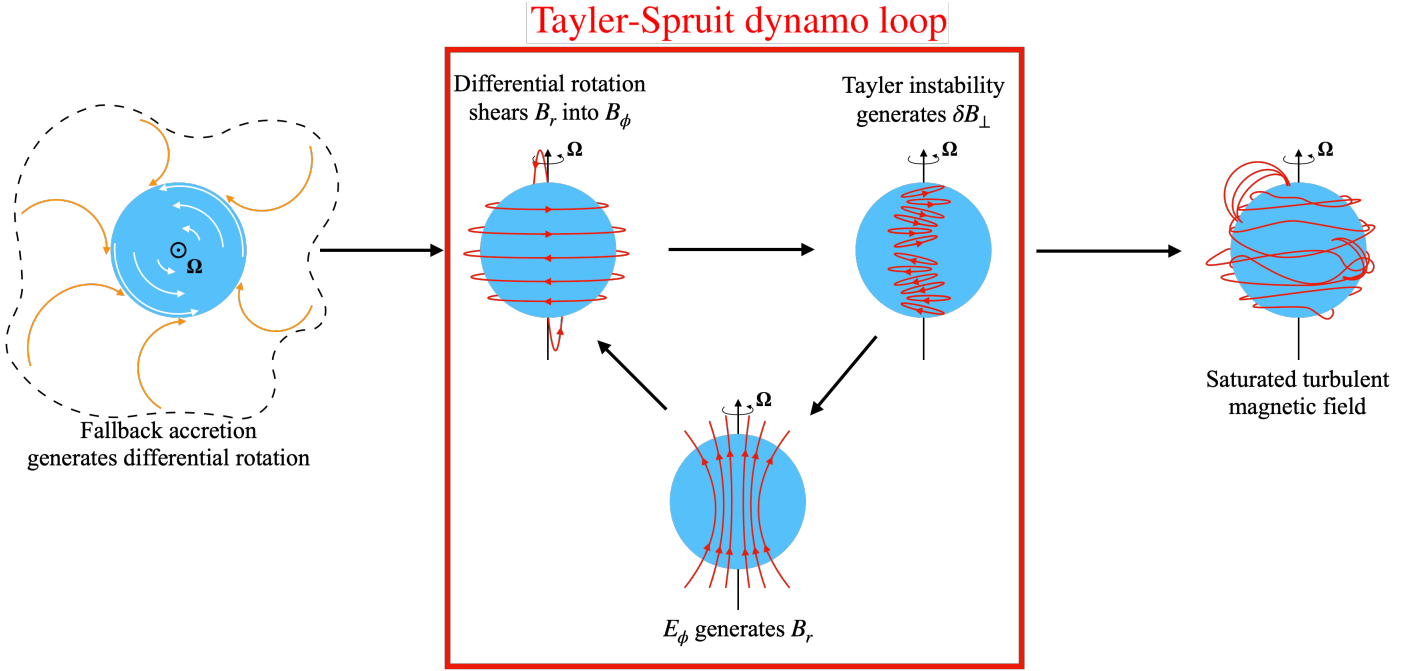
Tayler-Spruit dynamo loop

$\odot$ $\mathbf{\Omega}$

Fallback accretion generates differential rotation

Differential rotation shears $B_r$ into $B_\phi$

$\mathbf{\Omega}$

Tayler instability generates $\delta B_\perp$

$\mathbf{\Omega}$

$\mathbf{\Omega}$

$E_\phi$ generates $B_r$

$\mathbf{\Omega}$

Saturated turbulent magnetic field